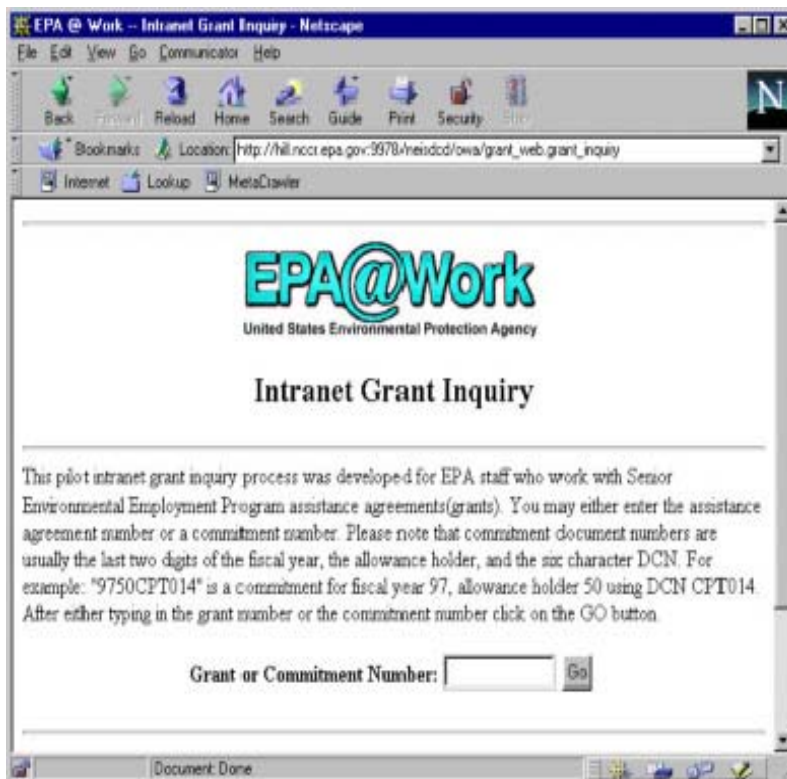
EPA @ Work -- Intranet Grant Inquiry - Netscape

File Edit View Go Communicator Help

Back Forward Reload Home Search Guide Print Security Stop

Bookmarks Location: http://hill.nccr.epa.gov:9978/neisdcd/owa/grant_web.grant_inquiry

Internet Lookup MetaCrawler

EPA@Work

United States Environmental Protection Agency

Intranet Grant Inquiry

This pilot intranet grant inquiry process was developed for EPA staff who work with Senior Environmental Employment Program assistance agreements(grants). You may either enter the assistance agreement number or a commitment number. Please note that commitment document numbers are usually the last two digits of the fiscal year, the allowance holder, and the six character DCN. For example: "9750CPT014" is a commitment for fiscal year 97, allowance holder 50 using DCN CPT014. After either typing in the grant number or the commitment number click on the GO button.

Grant or Commitment Number: Go

Document: Done